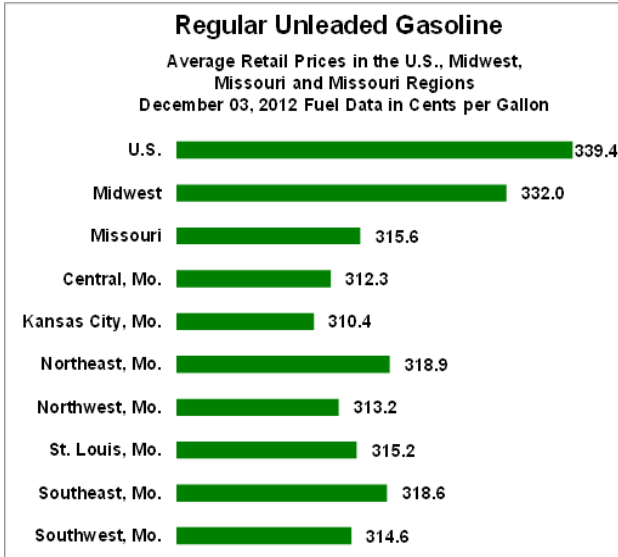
Regular Unleaded Gasoline

Average Retail Prices in the U.S., Midwest, Missouri and Missouri Regions
December 03, 2012 Fuel Data in Cents per Gallon

| | |
|---|---|
| U.S. | 339.4 |
| Midwest | 332.0 |
| Missouri | 315.6 |
| Central, Mo. | 312.3 |
| Kansas City, Mo. | 310.4 |
| Northeast, Mo. | 318.9 |
| Northwest, Mo. | 313.2 |
| St. Louis, Mo. | 315.2 |
| Southeast, Mo. | 318.6 |
| Southwest, Mo. | 314.6 |